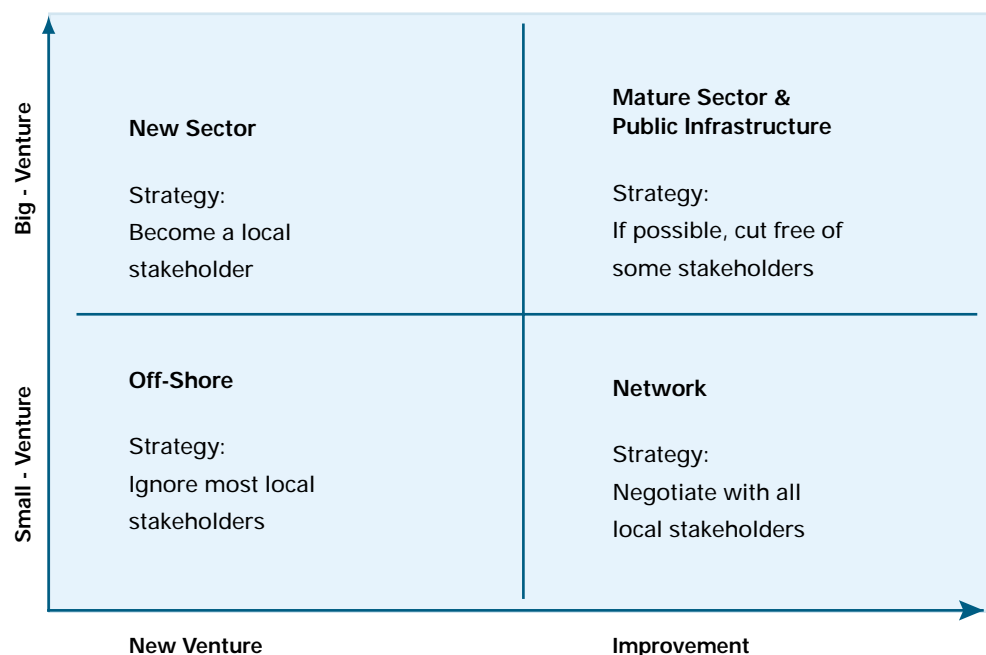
Big - Venture

Small - Venture

New Sector

Strategy:
Become a local stakeholder

Mature Sector & Public Infrastructure

Strategy:
If possible, cut free of some stakeholders

Off-Shore

Strategy:
Ignore most local stakeholders

Network

Strategy:
Negotiate with all local stakeholders

New Venture

Improvement